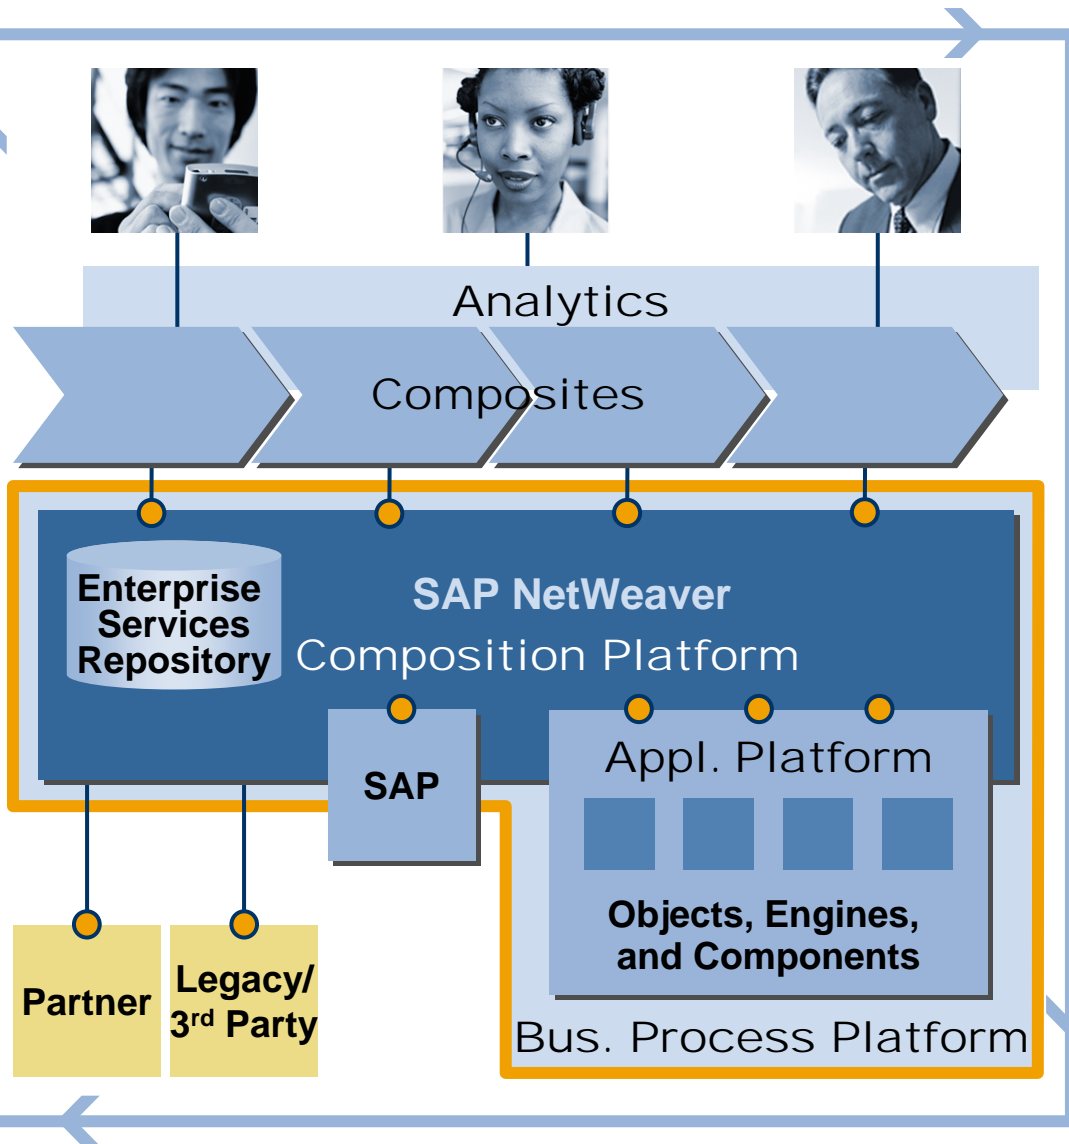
Analytics

Composites

Enterprise Services Repository

SAP NetWeaver

Composition Platform

SAP

Appl. Platform

Objects, Engines, and Components

Bus. Process Platform

Partner

Legacy/ 3$^{rd}$ Party